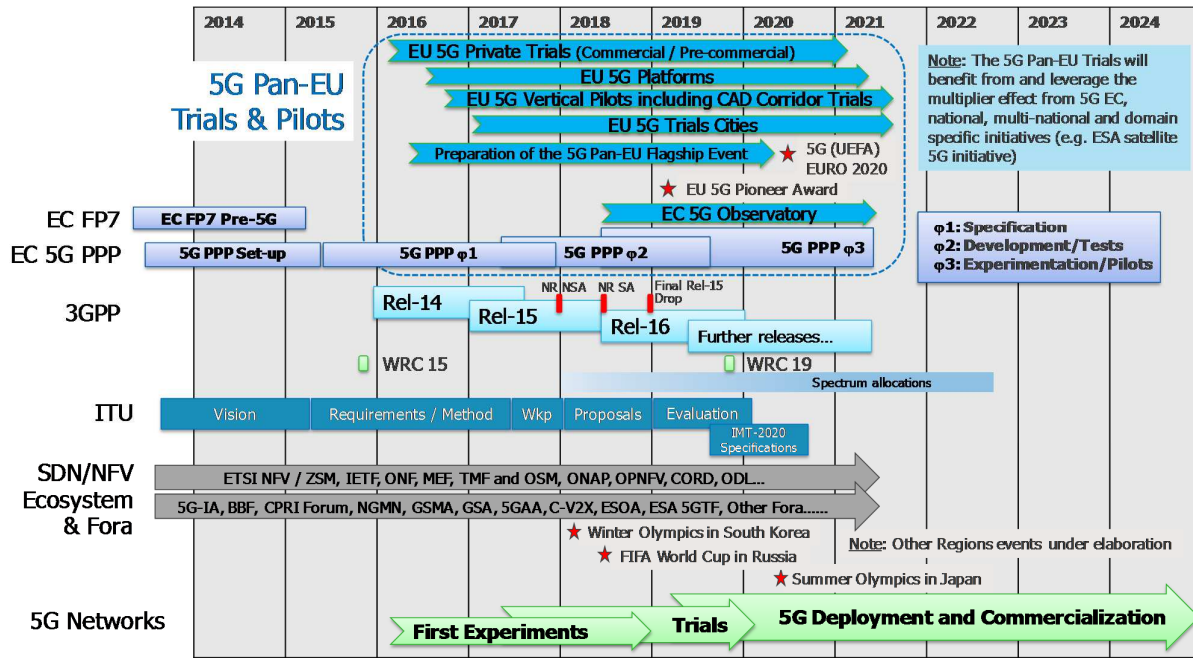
| 2014 | 2015 | 2016 | 2017 | 2018 | 2019 | 2020 | 2021 | 2022 | 2023 | 2024 |
|---|---|---|---|---|---|---|---|---|---|---|

5G Pan-EU Trials & Pilots

EU 5G Private Trials (Commercial / Pre-commercial)

EU 5G Platforms

EU 5G Vertical Pilots including CAD Corridor Trials

EU 5G Trials Cities

Preparation of the 5G Pan-EU Flagship Event

5G (UEFA) EURO 2020

EU 5G Pioneer Award

Note: The 5G Pan-EU Trials will benefit from and leverage the multiplier effect from 5G EC, national, multi-national and domain specific initiatives (e.g. ESA satellite 5G initiative)

EC FP7

EC FP7 Pre-5G

EC 5G Observatory

EC 5G PPP

5G PPP Set-up

5G PPP φ1

5G PPP φ2

5G PPP φ3

φ1: Specification
φ2: Development/Tests
φ3: Experimentation/Pilots

3GPP

NR NSA

NR SA

Final Rel-15 Drop

Rel-14

Rel-15

Rel-16

Further releases...

WRC 15

WRC 19

Spectrum allocations

ITU

Vision

Requirements / Method

Wkp

Proposals

Evaluation

IMT-2020 Specifications

SDN/NFV Ecosystem & Fora

ETSI NFV / ZSM, IETF, ONF, MEF, TMF and OSM, ONAP, OPNFV, CORD, ODL...

5G-IA, BBF, CPRI Forum, NGMN, GSMA, GSA, 5GAA, C-V2X, ESOA, ESA 5GTF, Other Fora......

Winter Olympics in South Korea

FIFA World Cup in Russia

Note: Other Regions events under elaboration

Summer Olympics in Japan

5G Networks

First Experiments

Trials

5G Deployment and Commercialization